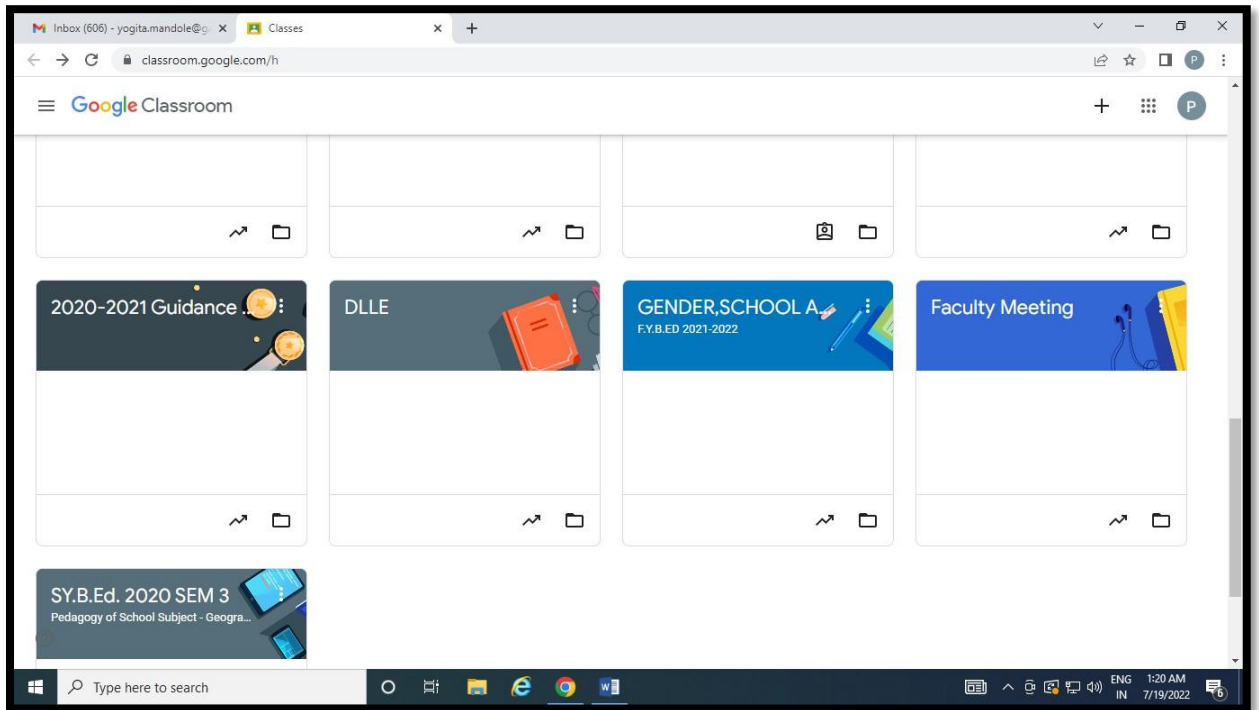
Inbox (606) - yogita.mandole@g ×
Classes ×
+
classroom.google.com/h
P
Google Classroom
+
P

2020-2021 Guidance ...

DLLE

GENDER,SCHOOL A...
F.Y.B.ED 2021-2022

Faculty Meeting

SY.B.Ed. 2020 SEM 3
Pedagogy of School Subject - Geogra...

Type here to search
ENG IN
1:20 AM
7/19/2022
6